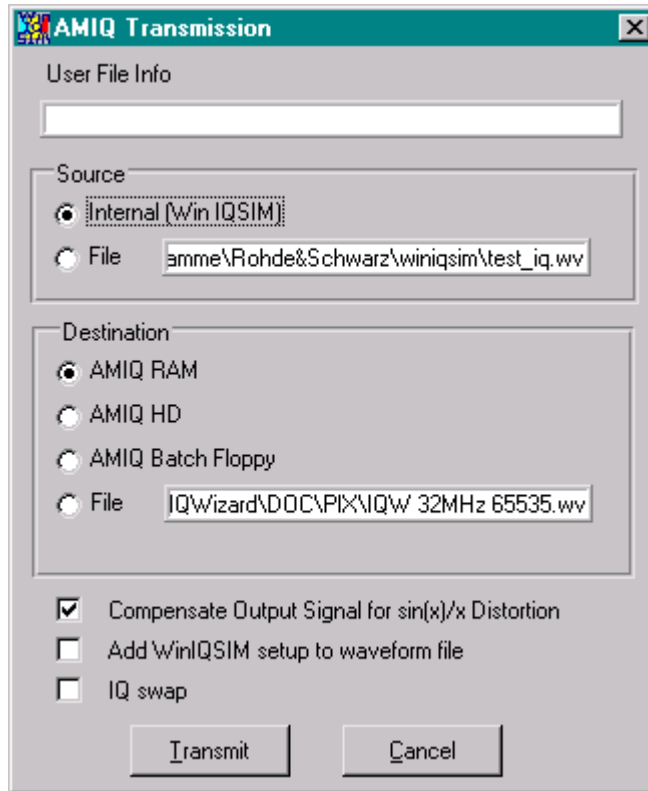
AMIQ Transmission

User File Info

Source
Internal (Win IQSIM)
File amme\Rohde&Schwarz\winiqsim\test_iq.wv

Destination
AMIQ RAM
AMIQ HD
AMIQ Batch Floppy
File IQWizard\DOC\PIX\IQW 32MHz 65535.wv

Compensate Output Signal for sin(x)/x Distortion
Add WinIQSIM setup to waveform file
IQ swap

Transmit
Cancel